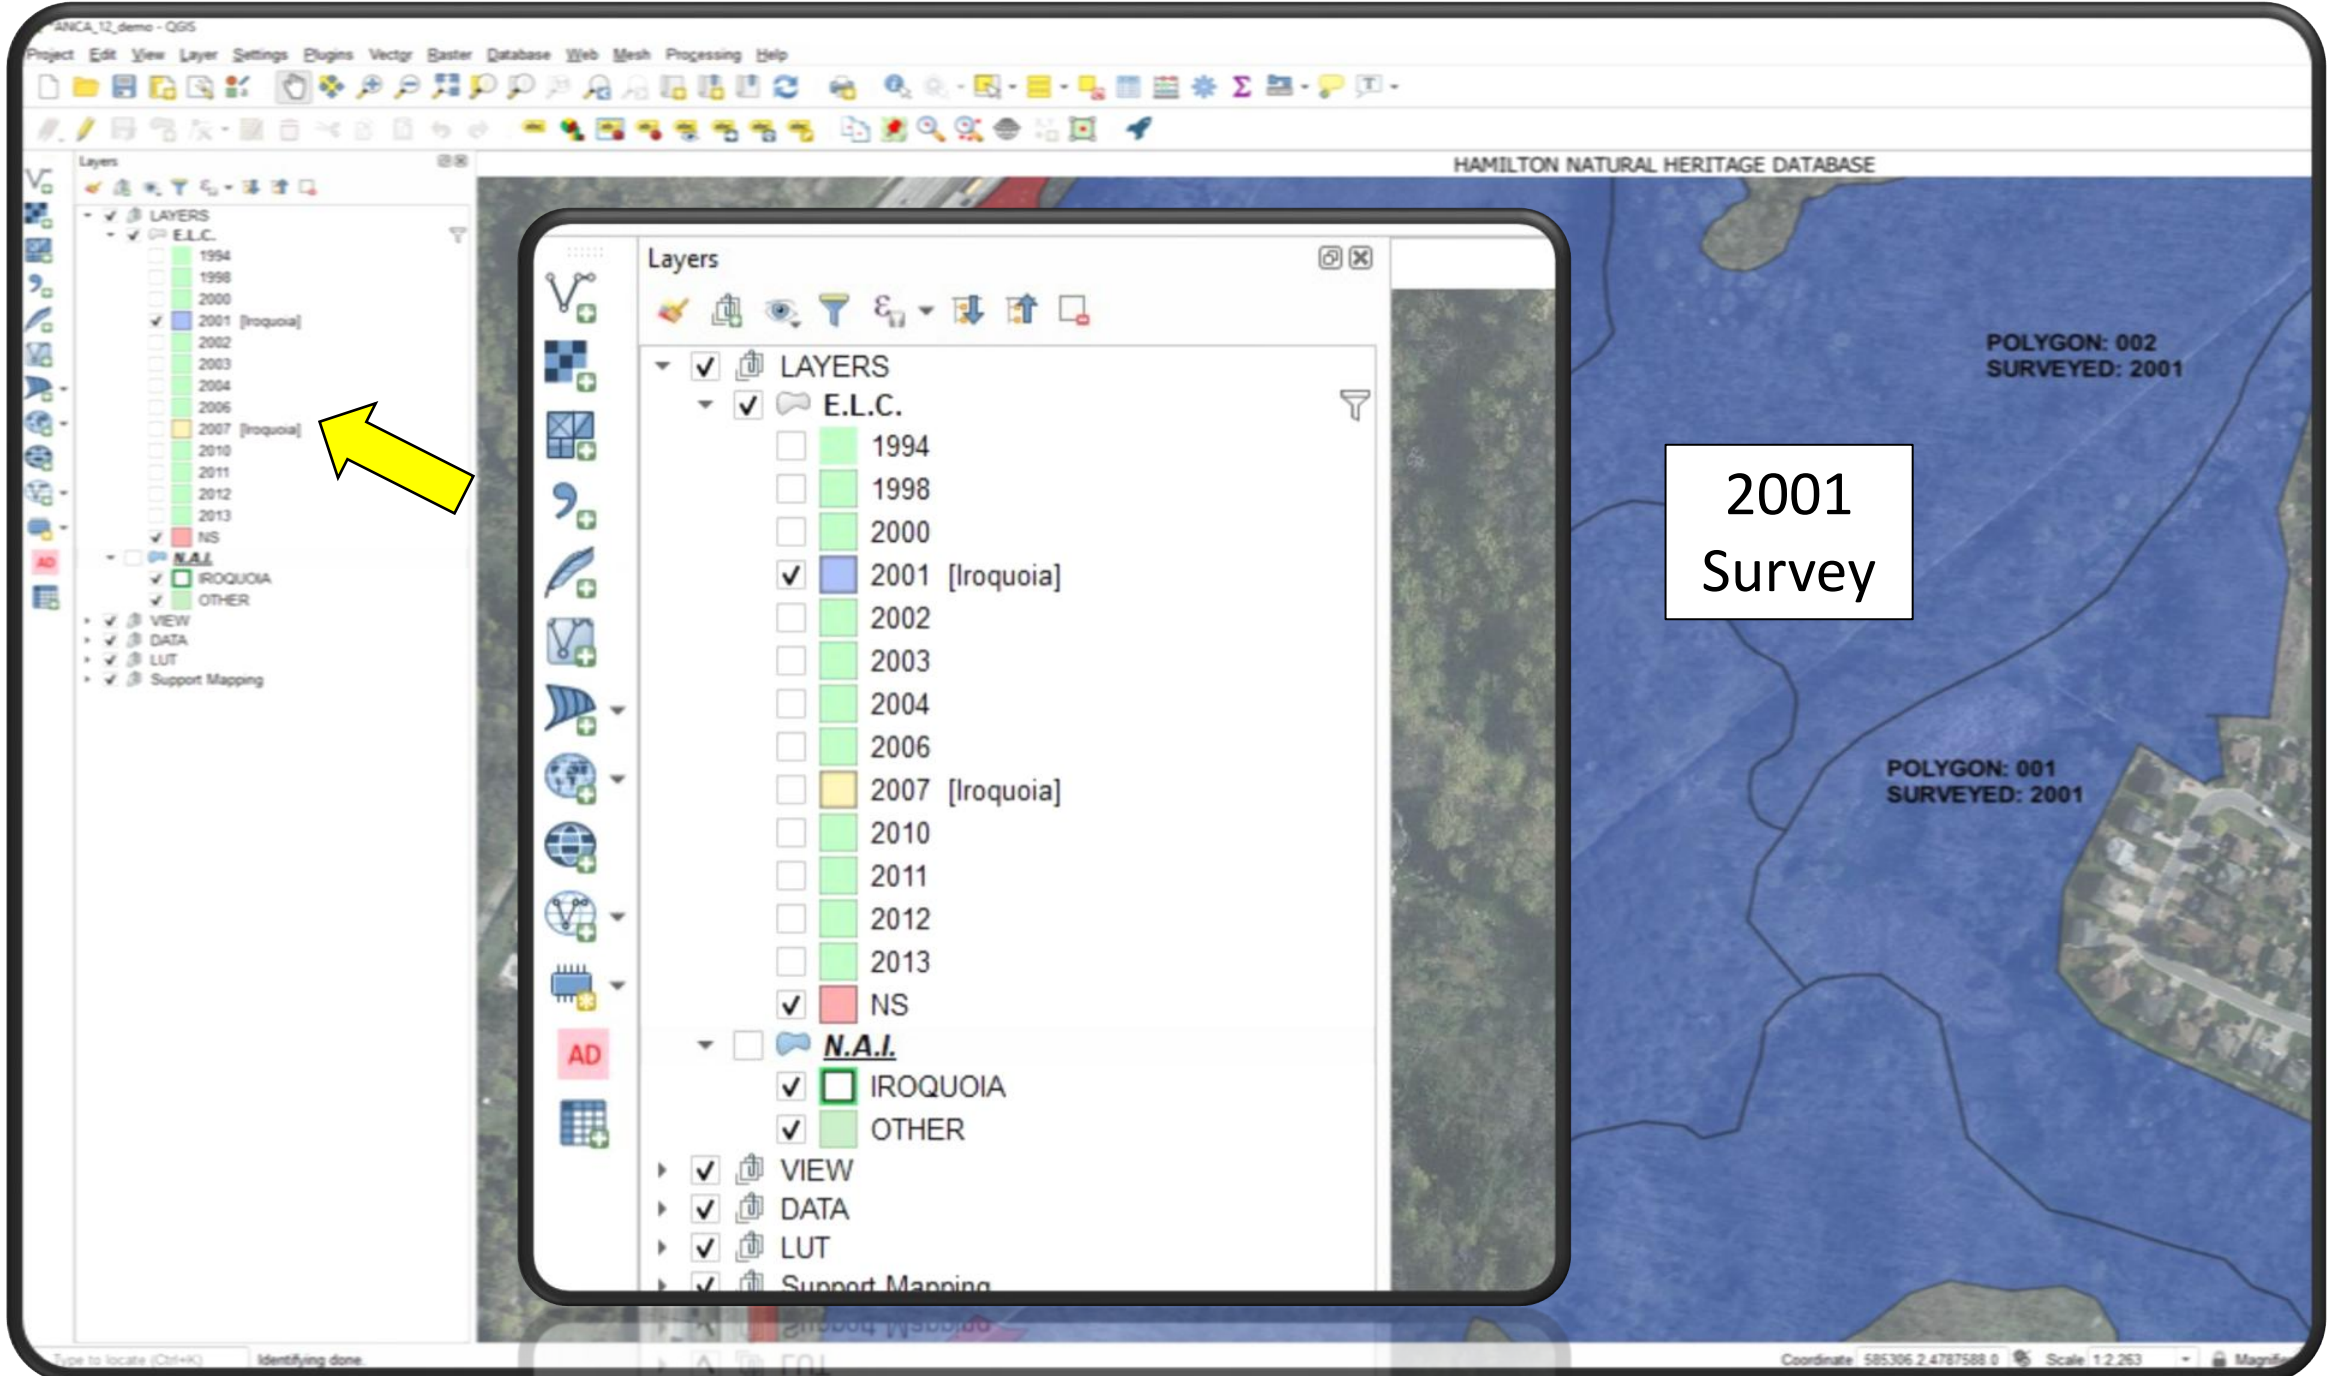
ANCA_12_demo - QGIS

Project Edit View Layer Settings Plugins Vector Raster Database Web Mesh Processing Help

Layers

LAYERS
E.L.C.
1994
1998
2000
2001 [Iroquoia]
2002
2003
2004
2006
2007 [Iroquoia]
2010
2011
2012
2013
NS
N.A.I.
IROQUOIA
OTHER
VIEW
DATA
LUT
Support Mapping

HAMILTON NATURAL HERITAGE DATABASE

Layers

AD

LAYERS
E.L.C.
1994
1998
2000
2001 [Iroquoia]
2002
2003
2004
2006
2007 [Iroquoia]
2010
2011
2012
2013
NS
N.A.I.
IROQUOIA
OTHER
VIEW
DATA
LUT
Support Mapping

POLYGON: 002
SURVEYED: 2001

2001
Survey

POLYGON: 001
SURVEYED: 2001

Type to locate (Ctrl+K) Identifying done. Coordinate 585306.2,4787588.0 Scale 1:2,263 Magnifier